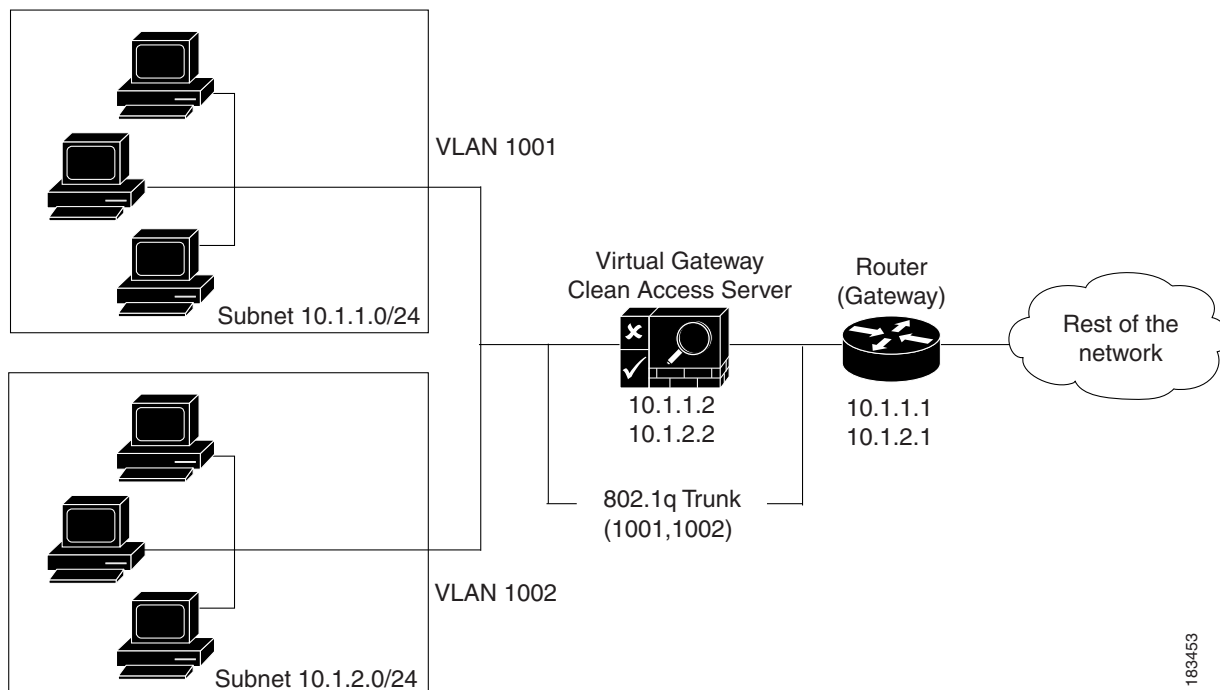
VLAN 1001

Subnet 10.1.1.0/24

Virtual Gateway
Clean Access Server

Router
(Gateway)

Rest of the
network

10.1.1.2
10.1.2.2

10.1.1.1
10.1.2.1

802.1q Trunk
(1001,1002)

VLAN 1002

Subnet 10.1.2.0/24

183453